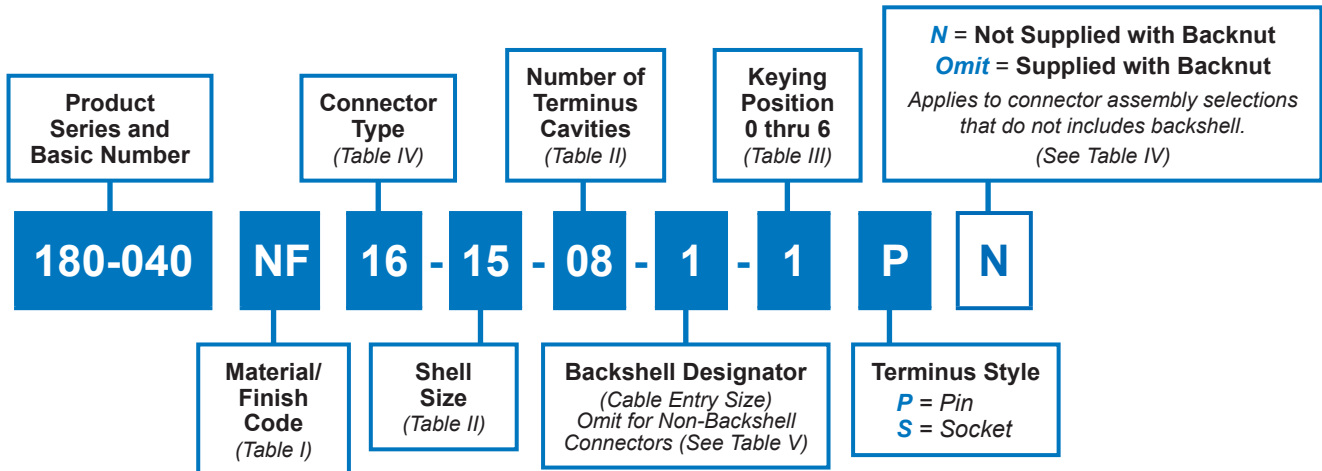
N = Not Supplied with Backnut
Omit = Supplied with Backnut
Applies to connector assembly selections that do not includes backshell.
(See Table IV)

Product Series and Basic Number

Connector Type
(Table IV)

Number of Terminus Cavities
(Table II)

Keying Position 0 thru 6
(Table III)

180-040 NF 16 - 15 - 08 - 1 - 1 P N

Material/ Finish Code
(Table I)

Shell Size
(Table II)

Backshell Designator
(Cable Entry Size)
Omit for Non-Backshell Connectors (See Table V)

Terminus Style
P = Pin
S = Socket